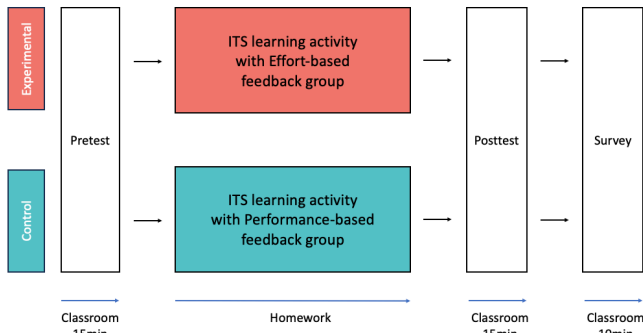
Experimental

Control

Pretest

ITS learning activity with Effort-based feedback group

ITS learning activity with Performance-based feedback group

Posttest

Survey

Classroom 15min

Homework

Classroom 15min

Classroom 10min